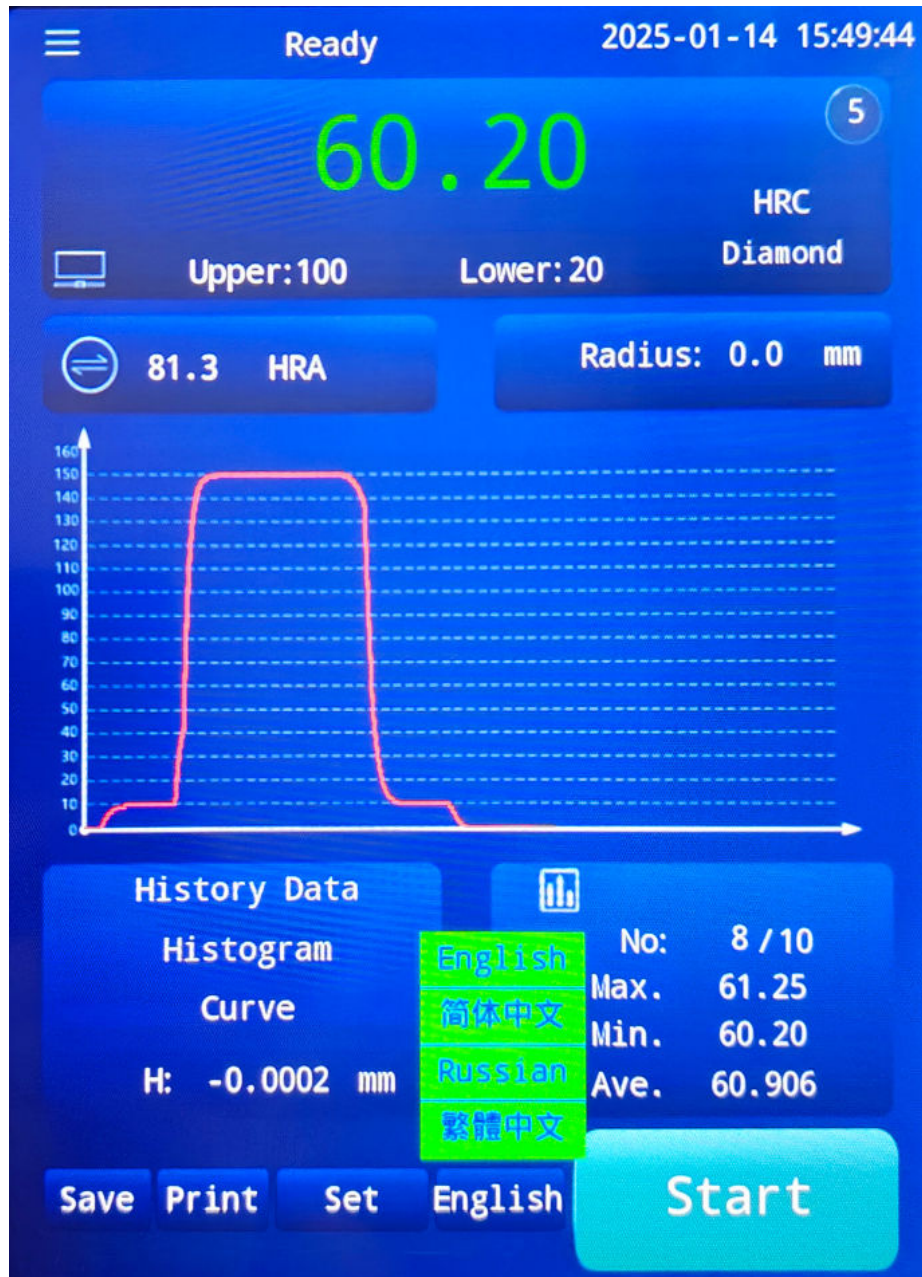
Ready 2025-01-14 15:49:44

5

60.20

HRC
Diamond

Upper:100 Lower:20

81.3 HRA

Radius: 0.0 mm

160
150
140
130
120
110
100
90
80
70
60
50
40
30
20
10
0

History Data
Histogram
Curve
H: -0.0002 mm

English
简体中文
Russian
繁體中文

No: 8 / 10
Max. 61.25
Min. 60.20
Ave. 60.906

Save Print Set English

Start